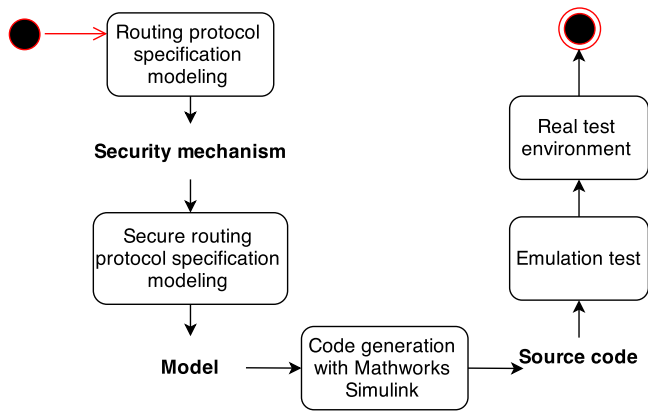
Routing protocol specification modeling

Security mechanism

Secure routing protocol specification modeling

Model

Code generation with Mathworks Simulink

Source code

Emulation test

Real test environment